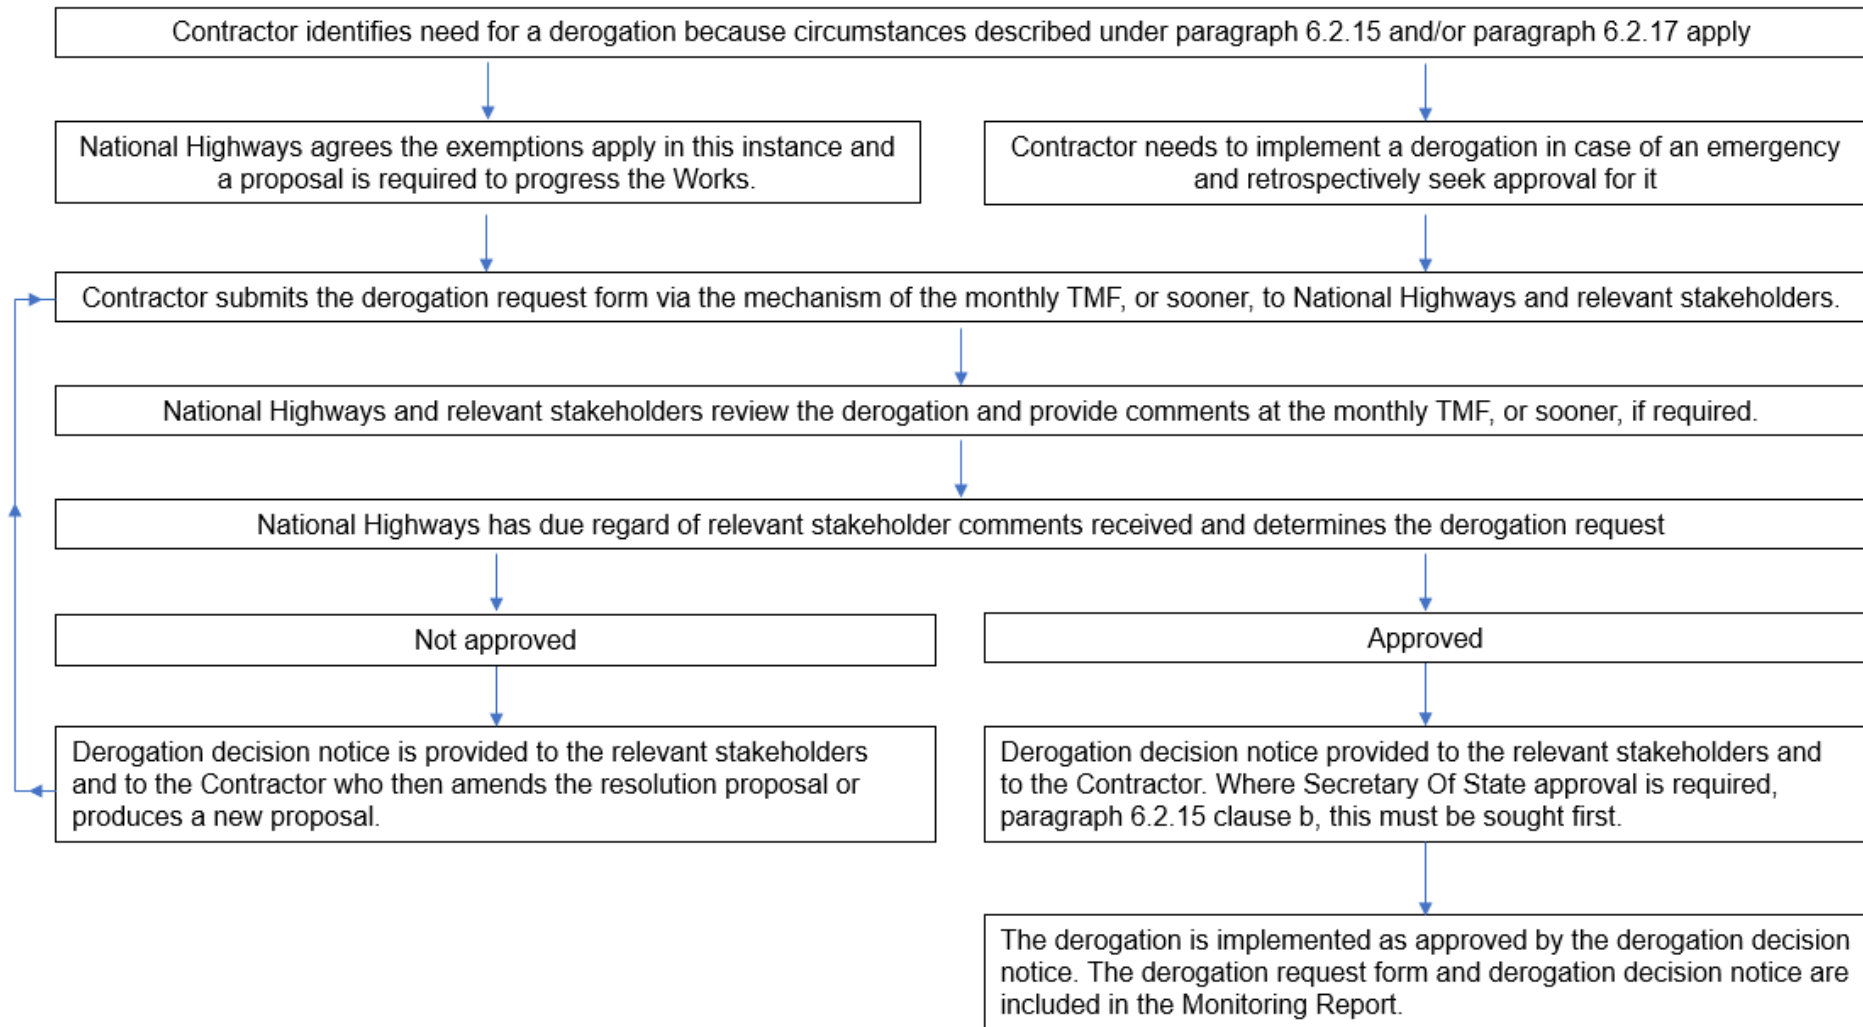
Contractor identifies need for a derogation because circumstances described under paragraph 6.2.15 and/or paragraph 6.2.17 apply

National Highways agrees the exemptions apply in this instance and a proposal is required to progress the Works.

Contractor needs to implement a derogation in case of an emergency and retrospectively seek approval for it

Contractor submits the derogation request form via the mechanism of the monthly TMF, or sooner, to National Highways and relevant stakeholders.

National Highways and relevant stakeholders review the derogation and provide comments at the monthly TMF, or sooner, if required.

National Highways has due regard of relevant stakeholder comments received and determines the derogation request

Not approved

Approved

Derogation decision notice is provided to the relevant stakeholders and to the Contractor who then amends the resolution proposal or produces a new proposal.

Derogation decision notice provided to the relevant stakeholders and to the Contractor. Where Secretary Of State approval is required, paragraph 6.2.15 clause b, this must be sought first.

The derogation is implemented as approved by the derogation decision notice. The derogation request form and derogation decision notice are included in the Monitoring Report.